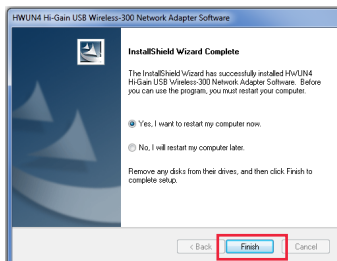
HWUN4 Hi-Gain USB Wireless-300 Network Adapter Software

InstallShield Wizard Complete

The InstallShield Wizard has successfully installed HWUN4 Hi-Gain USB Wireless-300 Network Adapter Software. Before you can use the program, you must restart your computer.

Yes, I want to restart my computer now.

No, I will restart my computer later.

Remove any disks from their drives, and then click Finish to complete setup.

< Back

Finish

Cancel